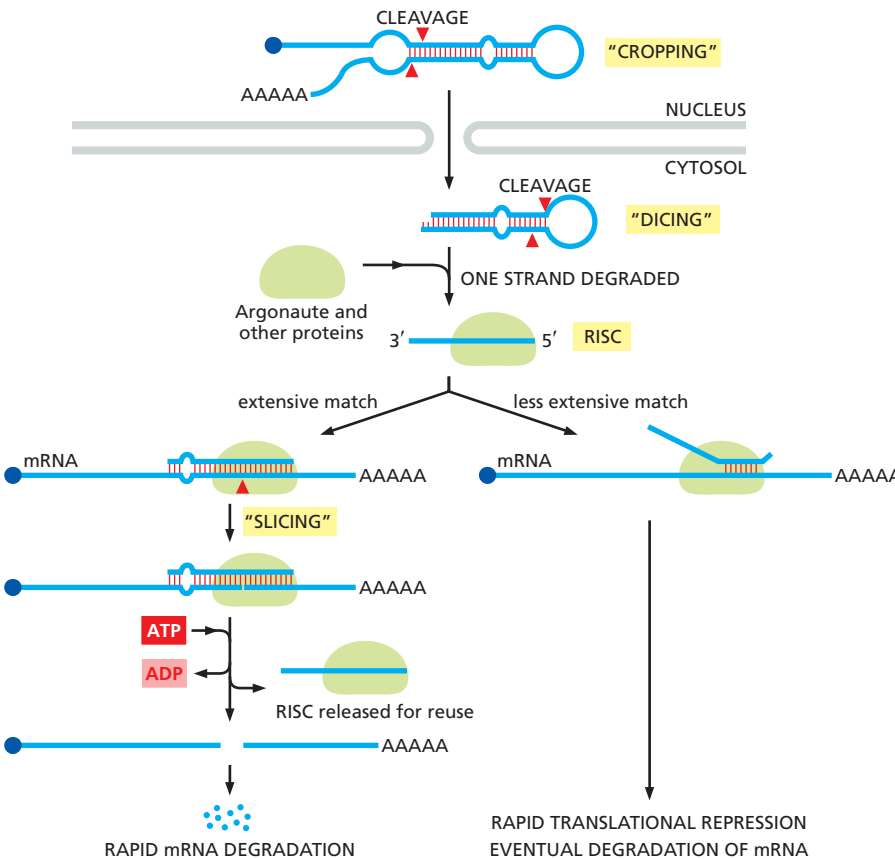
CLEAVAGE

AAAAA

"CROPPING"

NUCLEUS

CYTOSOL

CLEAVAGE

"DICING"

ONE STRAND DEGRADED

Argonaute and other proteins

3′

5′

RISC

extensive match

less extensive match

mRNA

AAAAA

mRNA

AAAA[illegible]

"SLICING"

AAAAA

ATP

ADP

RISC released for reuse

AAAAA

RAPID mRNA DEGRADATION

RAPID TRANSLATIONAL REPRESSION
EVENTUAL DEGRADATION OF mRNA